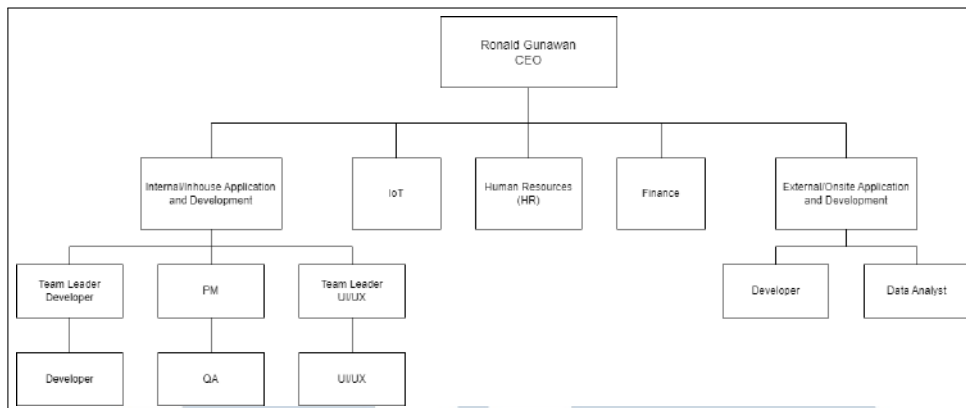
Ronald Gunawan
CEO

Internal/Inhouse Application and Development

IoT

Human Resources (HR)

Finance

External/Onsite Application and Development

Team Leader Developer

PM

Team Leader UI/UX

Developer

Data Analyst

Developer

QA

UI/UX